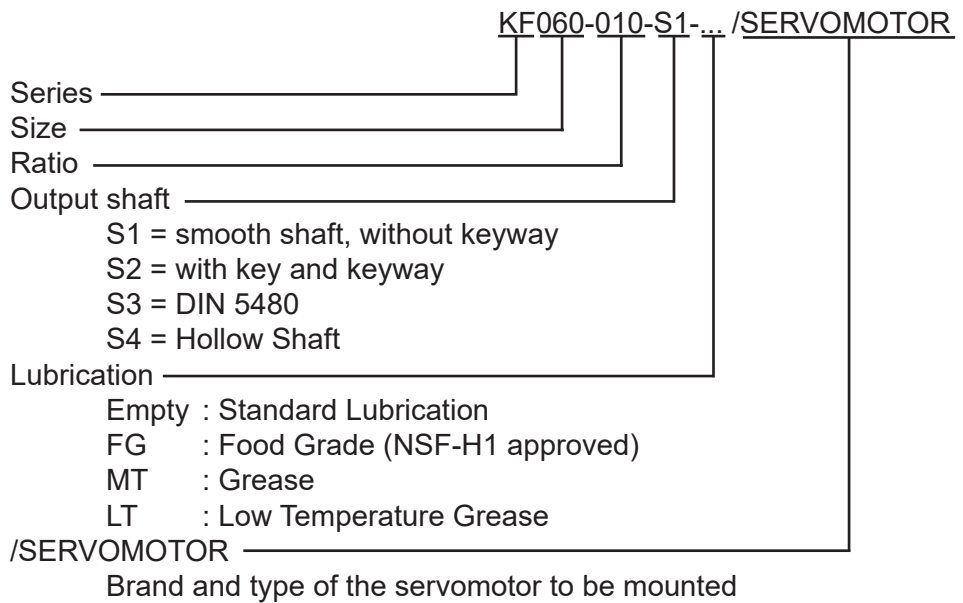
KF060-010-S1-... /SERVOMOTOR

Series
Size
Ratio
Output shaft
S1 = smooth shaft, without keyway
S2 = with key and keyway
S3 = DIN 5480
S4 = Hollow Shaft
Lubrication
Empty : Standard Lubrication
FG : Food Grade (NSF-H1 approved)
MT : Grease
LT : Low Temperature Grease
/SERVOMOTOR
Brand and type of the servomotor to be mounted